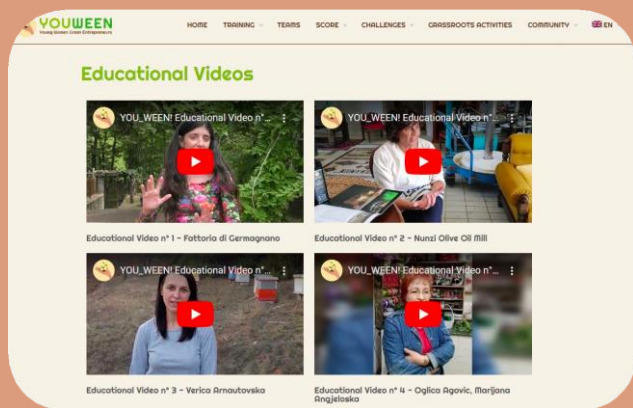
YOUWEEN
Young Women Green Entrepreneurs

HOME TRAINING TEAMS SCORE CHALLENGES GRASSROOTS ACTIVITIES COMMUNITY EN

Educational Videos

YOU_WEEN! Educational Video n°...
Educational Video n° 1 - Fattoria di Germagnano

YOU_WEEN! Educational Video n°...
Educational Video n° 2 - Nunzi Olive Oil Mill

YOU_WEEN! Educational Video n°...
Educational Video n° 3 - Verica Arnautovska

YOU_WEEN! Educational Video n°...
Educational Video n° 4 - Oglica Agovic, Marijana Angjeloska